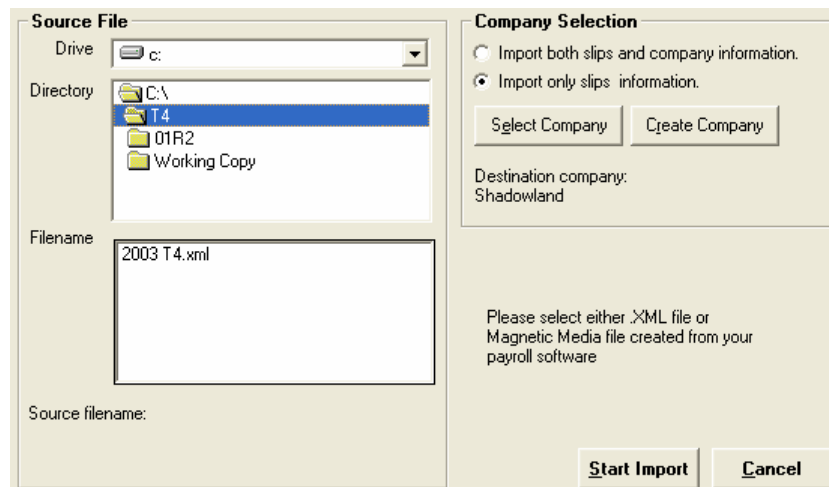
Source File

Drive c:

Directory C:\ T4 01R2 Working Copy

Filename 2003 T4.xml

Source filename:

Company Selection

Import both slips and company information.

Import only slips information.

Select Company Create Company

Destination company: Shadowland

Please select either .XML file or Magnetic Media file created from your payroll software

Start Import Cancel